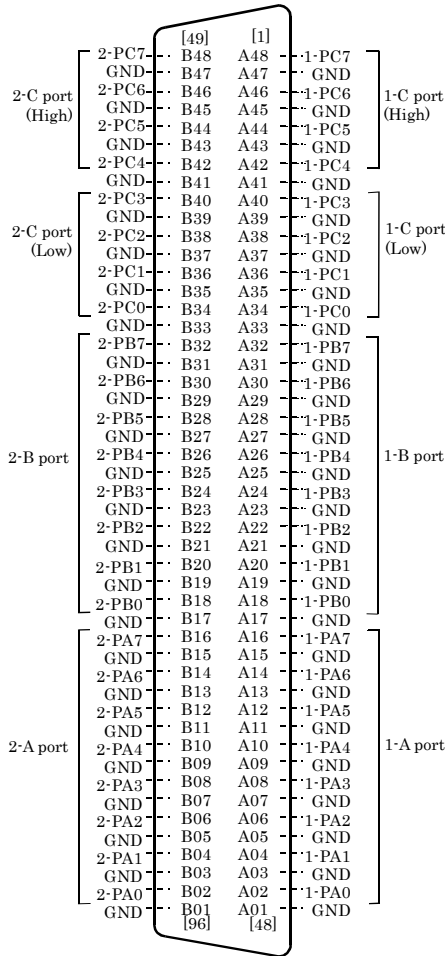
[49] [1]

| | | | | |
|---|---|---|---|---|
| 2-PC7 | B48 | A48 | 1-PC7 | |
| GND | B47 | A47 | GND | |
| 2-PC6 | B46 | A46 | 1-PC6 | |
| GND | B45 | A45 | GND | |
| 2-PC5 | B44 | A44 | 1-PC5 | |
| GND | B43 | A43 | GND | |
| 2-PC4 | B42 | A42 | 1-PC4 | |
| GND | B41 | A41 | GND | |
| 2-PC3 | B40 | A40 | 1-PC3 | |
| GND | B39 | A39 | GND | |
| 2-PC2 | B38 | A38 | 1-PC2 | |
| GND | B37 | A37 | GND | |
| 2-PC1 | B36 | A36 | 1-PC1 | |
| GND | B35 | A35 | GND | |
| 2-PC0 | B34 | A34 | 1-PC0 | |
| GND | B33 | A33 | GND | |
| 2-PB7 | B32 | A32 | 1-PB7 | |
| GND | B31 | A31 | GND | |
| 2-PB6 | B30 | A30 | 1-PB6 | |
| GND | B29 | A29 | GND | |
| 2-PB5 | B28 | A28 | 1-PB5 | |
| GND | B27 | A27 | GND | |
| 2-PB4 | B26 | A26 | 1-PB4 | |
| GND | B25 | A25 | GND | |
| 2-PB3 | B24 | A24 | 1-PB3 | |
| GND | B23 | A23 | GND | |
| 2-PB2 | B22 | A22 | 1-PB2 | |
| GND | B21 | A21 | GND | |
| 2-PB1 | B20 | A20 | 1-PB1 | |
| GND | B19 | A19 | GND | |
| 2-PB0 | B18 | A18 | 1-PB0 | |
| GND | B17 | A17 | GND | |
| 2-PA7 | B16 | A16 | 1-PA7 | |
| GND | B15 | A15 | GND | |
| 2-PA6 | B14 | A14 | 1-PA6 | |
| GND | B13 | A13 | GND | |
| 2-PA5 | B12 | A12 | 1-PA5 | |
| GND | B11 | A11 | GND | |
| 2-PA4 | B10 | A10 | 1-PA4 | |
| GND | B09 | A09 | GND | |
| 2-PA3 | B08 | A08 | 1-PA3 | |
| GND | B07 | A07 | GND | |
| 2-PA2 | B06 | A06 | 1-PA2 | |
| GND | B05 | A05 | GND | |
| 2-PA1 | B04 | A04 | 1-PA1 | |
| GND | B03 | A03 | GND | |
| 2-PA0 | B02 | A02 | 1-PA0 | |
| GND | B01 | A01 | GND | |

[96] [48]

2-C port (High)
1-C port (High)
2-C port (Low)
1-C port (Low)
2-B port
1-B port
2-A port
1-A port